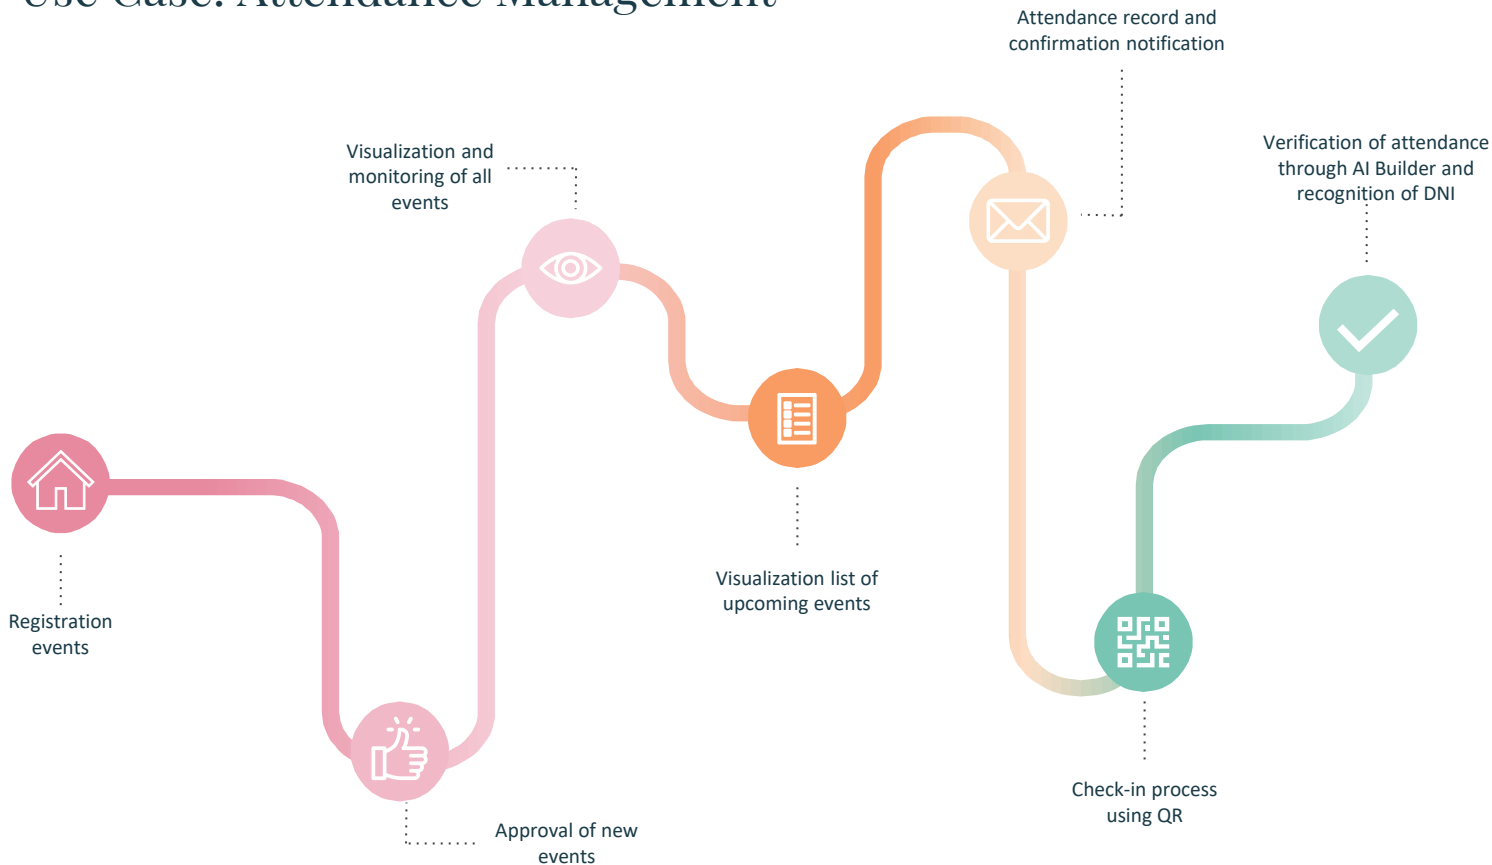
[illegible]

Registration events

Approval of new events

Visualization and monitoring of all events

Visualization list of upcoming events

Attendance record and confirmation notification

Check-in process using QR

Verification of attendance through AI Builder and recognition of DNI